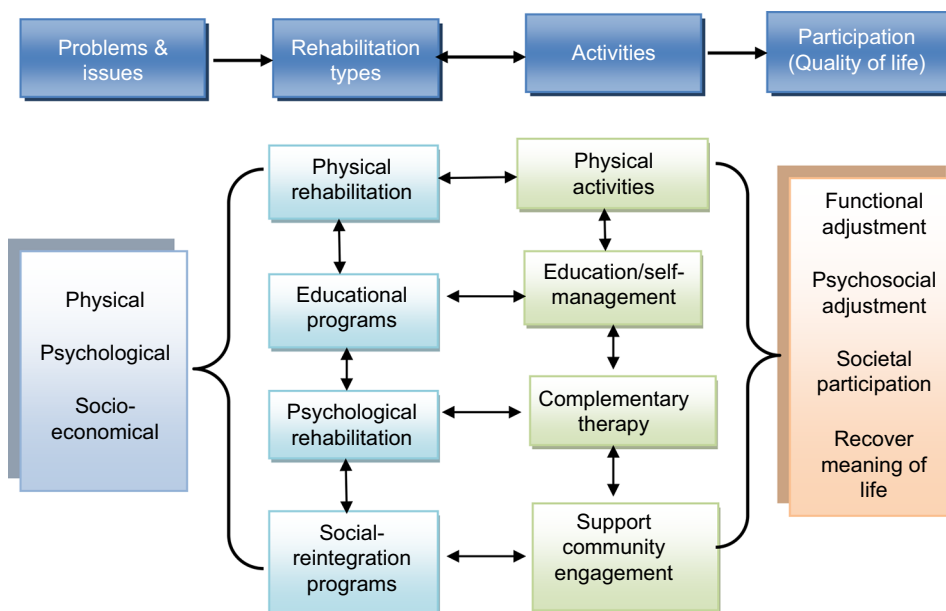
Problems & issues

Rehabilitation types

Activities

Participation (Quality of life)

Physical

Psychological

Socio-economical

Physical rehabilitation

Educational programs

Psychological rehabilitation

Social-reintegration programs

Physical activities

Education/self-management

Complementary therapy

Support community engagement

Functional adjustment

Psychosocial adjustment

Societal participation

Recover meaning of life